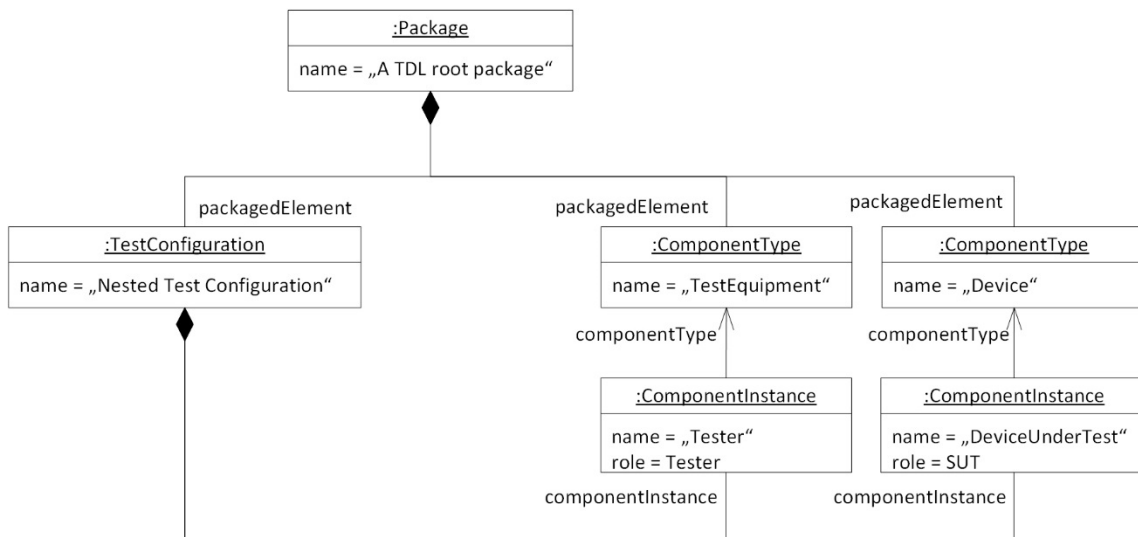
:Package
name = „A TDL root package“

packagedElement
:TestConfiguration
name = „Nested Test Configuration“

packagedElement
:ComponentType
name = „TestEquipment“

componentType

:ComponentInstance
name = „Tester“
role = Tester

componentInstance

packagedElement
:ComponentType
name = „Device“

componentType

:ComponentInstance
name = „DeviceUnderTest“
role = SUT

componentInstance